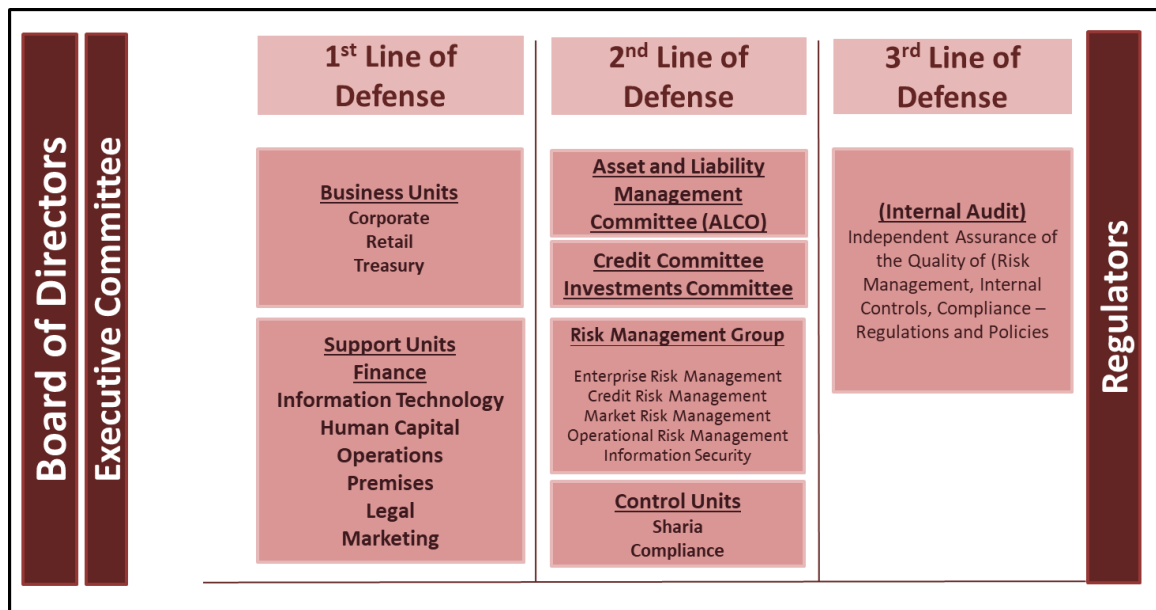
Board of Directors

Executive Committee

1$^{st}$ Line of Defense

Business Units
Corporate
Retail
Treasury

Support Units
Finance
Information Technology
Human Capital
Operations
Premises
Legal
Marketing

2$^{nd}$ Line of Defense

Asset and Liability Management Committee (ALCO)

Credit Committee
Investments Committee

Risk Management Group
Enterprise Risk Management
Credit Risk Management
Market Risk Management
Operational Risk Management
Information Security

Control Units
Sharia
Compliance

3$^{rd}$ Line of Defense

(Internal Audit)
Independent Assurance of the Quality of (Risk Management, Internal Controls, Compliance – Regulations and Policies

Regulators